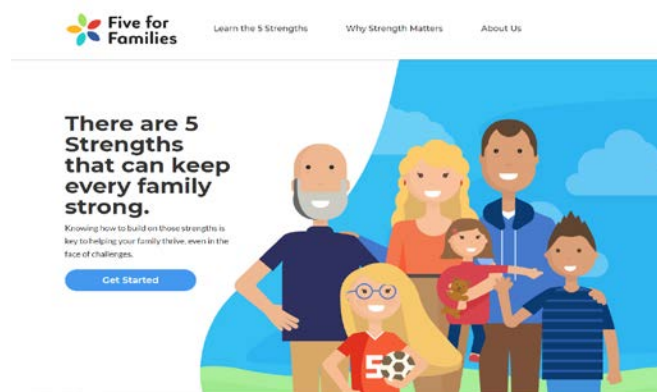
Five for Families

Learn the 5 Strengths

Why Strength Matters

About Us

There are 5 Strengths that can keep every family strong.

Knowing how to build on those strengths is key to helping your family thrive, even in the face of challenges.

Get Started

5